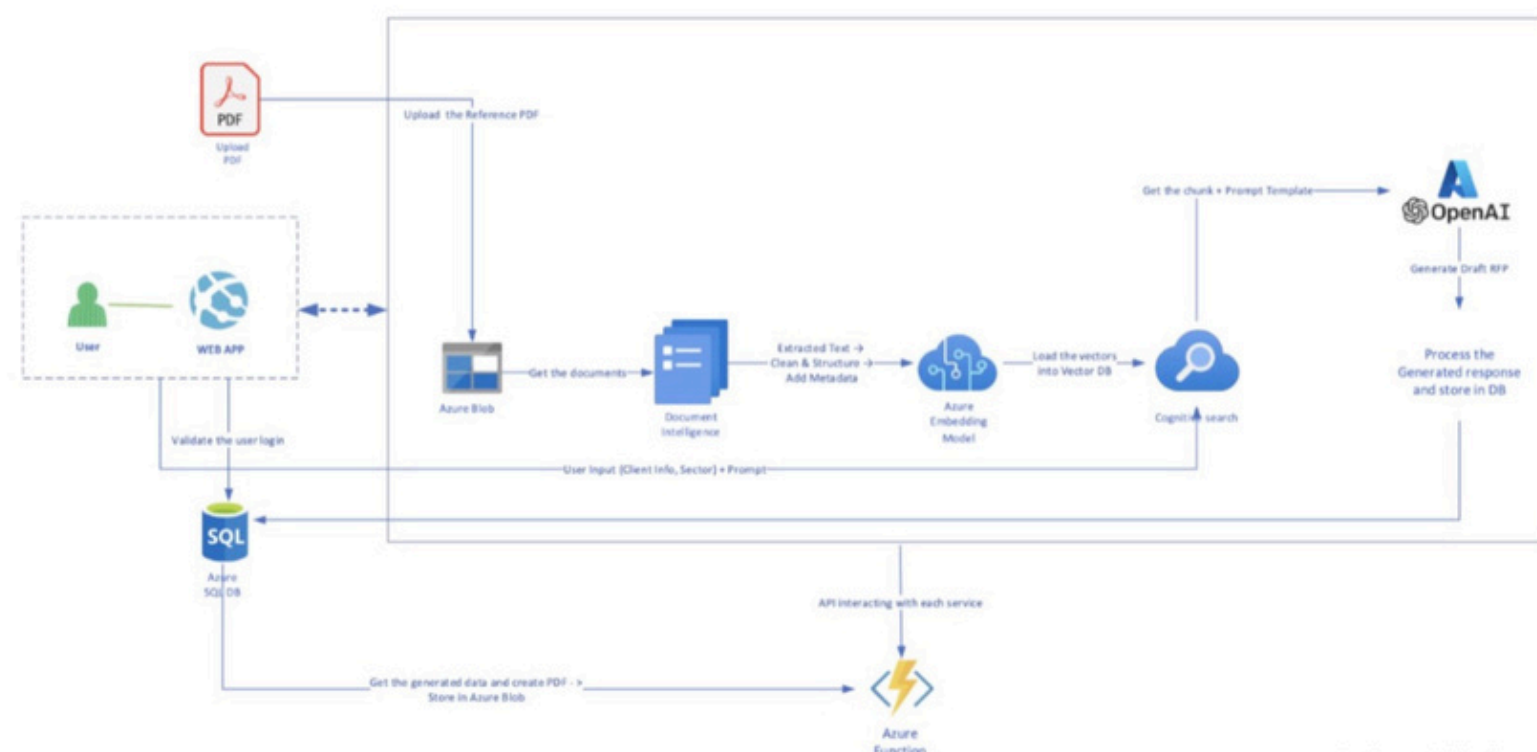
PDF

Upload PDF

Upload the Reference PDF

Get the chunk + Prompt Template

OpenAI

Generate Draft RFP

User

WEB APP

Azure Blob

Get the documents

Document Intelligence

Extracted Text → Clean & Structure → Add Metadata

Azure Embedding Model

Load the vectors into Vector DB

Cognitive search

Process the Generated response and store in DB

Validate the user login

User Input (Client Info, Sector) + Prompt

SQL

Azure SQL DB

API interacting with each service

Get the generated data and create PDF -> Store in Azure Blob

Azure Function